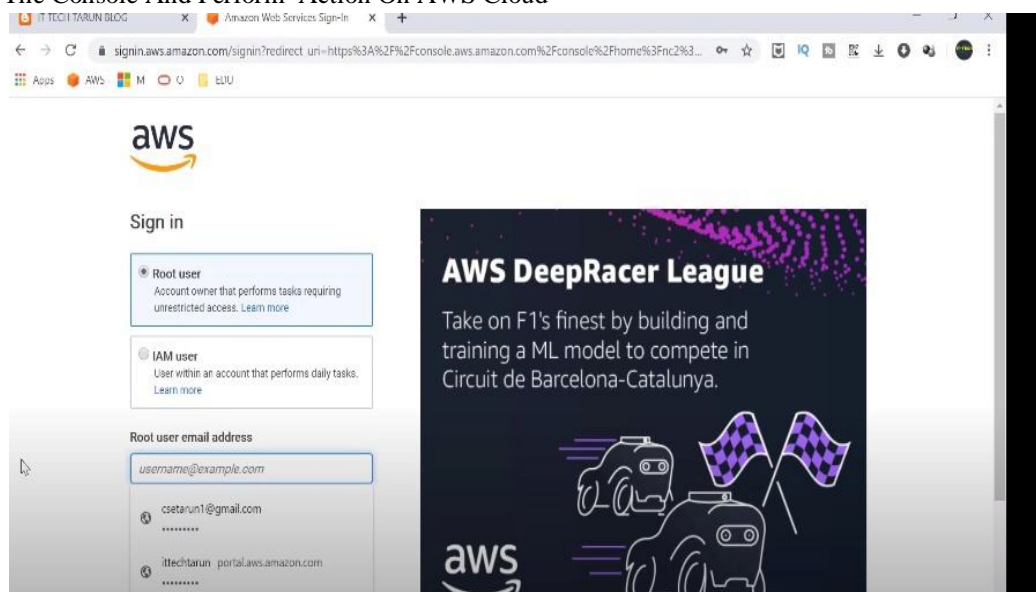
The Console And Perform Action On AWS Cloud

IT TECH TARUN BLOG × Amazon Web Services Sign-In × +

signin.aws.amazon.com/signin?redirect_uri=https%3A%2F%2Fconsole.aws.amazon.com%2Fconsole%2Fhome%3Fnc2%3...

Apps AWS M O O EDU

aws

Sign in

Root user
Account owner that performs tasks requiring unrestricted access. Learn more

IAM user
User within an account that performs daily tasks. Learn more

Root user email address

username@example.com

csetarun1@gmail.com
•••••••••

ittechtarun portal.aws.amazon.com
•••••••••

AWS DeepRacer League

Take on F1's finest by building and training a ML model to compete in Circuit de Barcelona-Catalunya.

aws